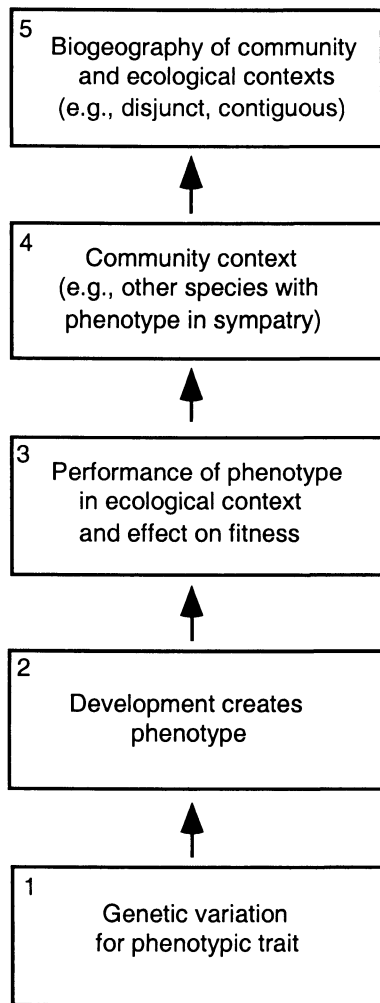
5
Biogeography of community and ecological contexts (e.g., disjunct, contiguous)

4
Community context (e.g., other species with phenotype in sympatry)

3
Performance of phenotype in ecological context and effect on fitness

2
Development creates phenotype

1
Genetic variation for phenotypic trait